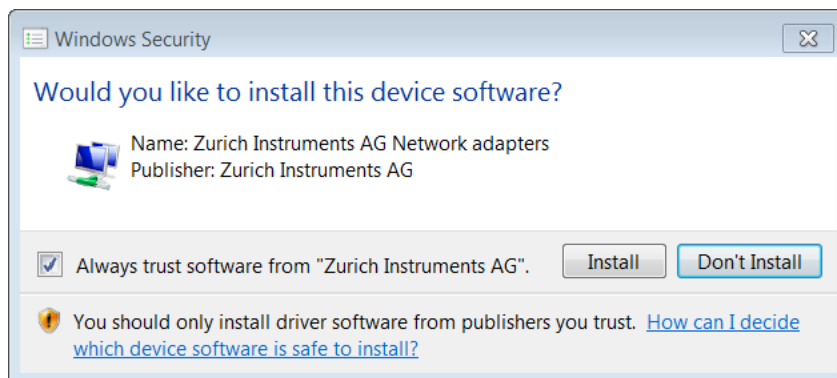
Windows Security

Would you like to install this device software?

Name: Zurich Instruments AG Network adapters
Publisher: Zurich Instruments AG

Always trust software from "Zurich Instruments AG".

Install

Don't Install

You should only install driver software from publishers you trust. How can I decide which device software is safe to install?